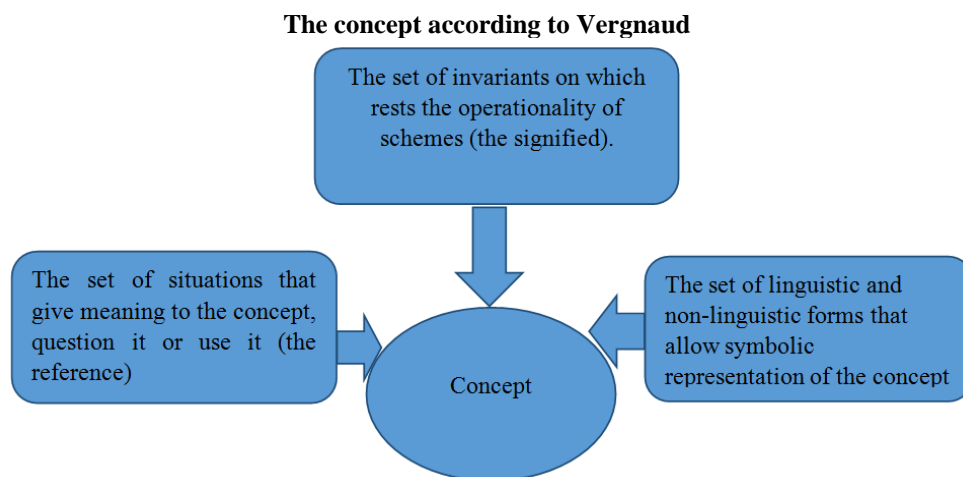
The concept according to Vergnaud

The set of invariants on which rests the operationality of schemes (the signified).

The set of situations that give meaning to the concept, question it or use it (the reference)

Concept

The set of linguistic and non-linguistic forms that allow symbolic representation of the concept